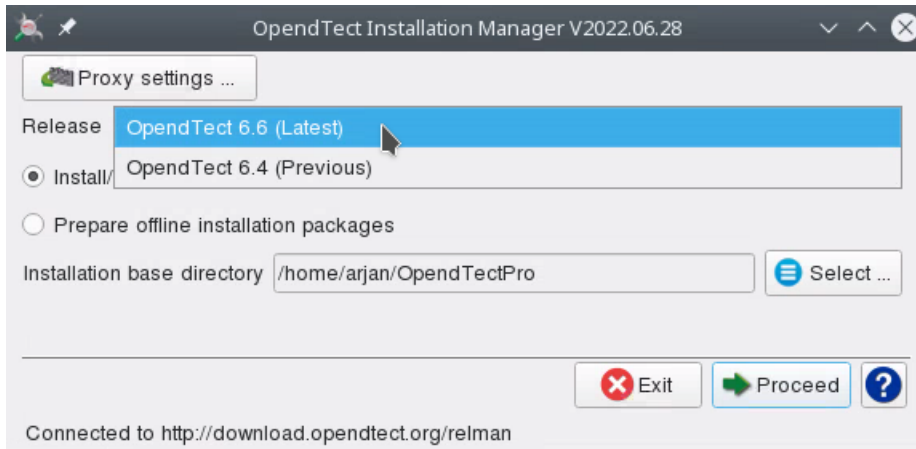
OpendTect Installation Manager V2022.06.28

Proxy settings ...

Release
OpendTect 6.6 (Latest)
OpendTect 6.4 (Previous)

Install/

Prepare offline installation packages

Installation base directory /home/arjan/OpendTectPro
Select ...

Exit
Proceed
?

Connected to http://download.opendtect.org/relman